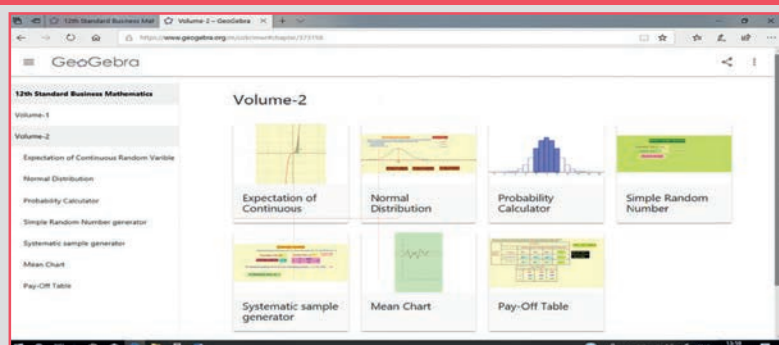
12th Standard Business Mat
Volume-2 – GeoGebra
https://www.geogebra.org/m/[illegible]

GeoGebra

12th Standard Business Mathematics
Volume-1
Volume-2
Expectation of Continuous Random Varible
Normal Distribution
Probability Calculator
Simple Random Number generator
Systematic sample generator
Mean Chart
Pay-Off Table

Volume-2

Expectation of Continuous

Normal Distribution

Probability Calculator

Simple Random Number

Systematic sample generator

Mean Chart

Pay-Off Table